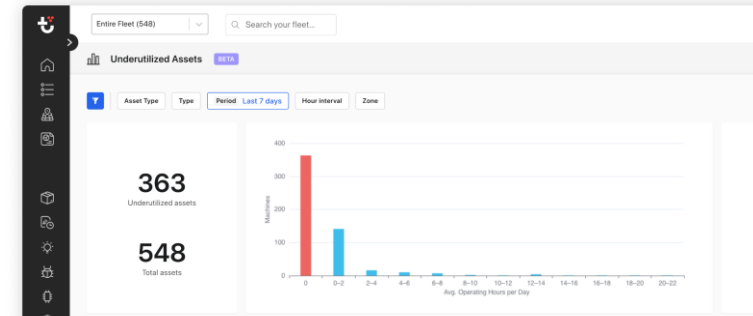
Entire Fleet (548)

Search your fleet...

Underutilized Assets BETA

Asset Type Type Period Last 7 days Hour interval Zone

363
Underutilized assets

548
Total assets

400
300
200
100
0

Machines

0 0–2 2–4 4–6 6–8 8–10 10–12 12–14 14–16 16–18 18–20 20–22
Avg. Operating Hours per Day